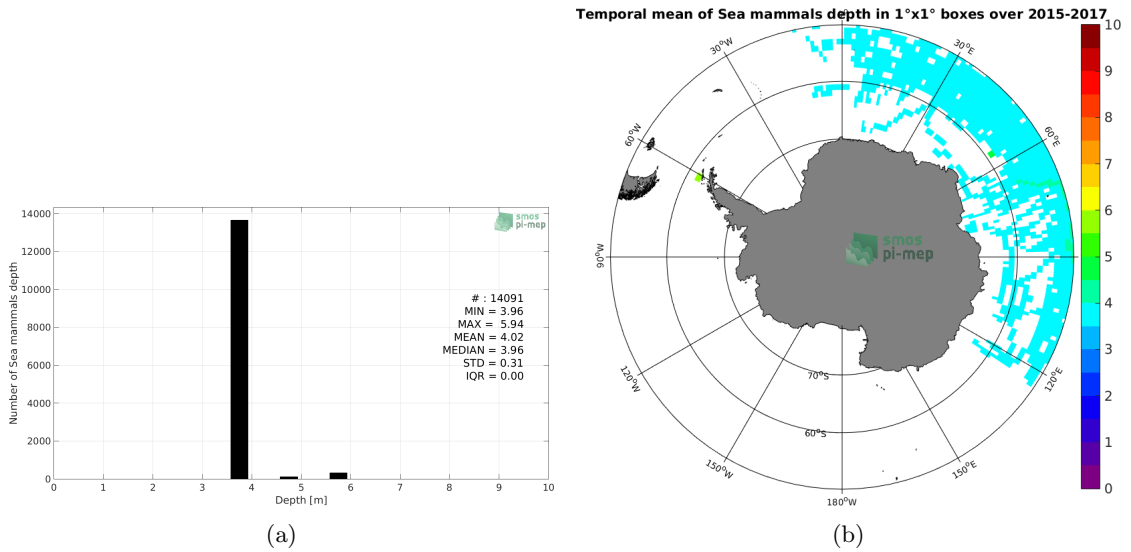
Temporal mean of Sea mammals depth in 1°x1° boxes over 2015-2017

14000
12000
10000
8000
6000
4000
2000
0
Number of Sea mammals depth
0 1 2 3 4 5 6 7 8 9 10
Depth [m]

smos
pi-mep

# : 14091
MIN = 3.96
MAX = 5.94
MEAN = 4.02
MEDIAN = 3.96
STD = 0.31
IQR = 0.00

(a)

30°W
30°E
60°W
60°E
90°W
120°W
120°E
70°S
60°S
150°W
150°E
180°W

smos
pi-mep

10
9
8
7
6
5
4
3
2
1
0

(b)